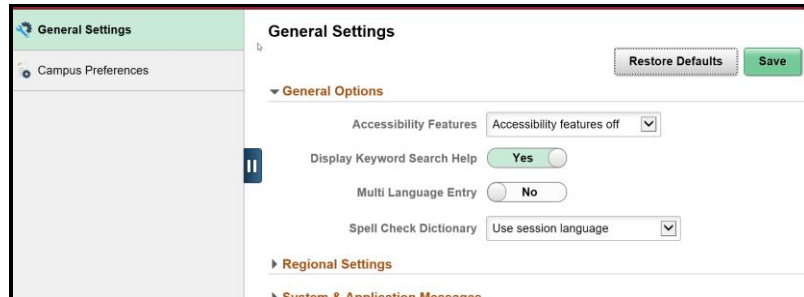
General Settings
Campus Preferences

General Settings

Restore Defaults
Save

General Options

Accessibility Features
Accessibility features off

Display Keyword Search Help
Yes

Multi Language Entry
No

Spell Check Dictionary
Use session language

Regional Settings

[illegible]